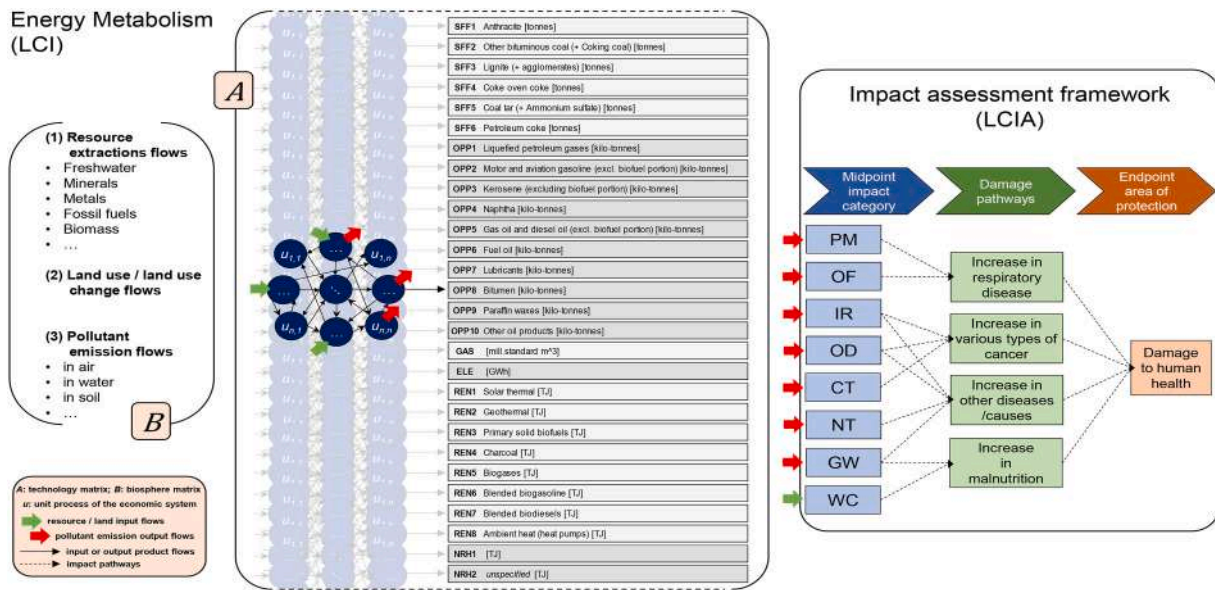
Energy Metabolism (LCI)

$A$

(1) Resource extractions flows
• Freshwater
• Minerals
• Metals
• Fossil fuels
• Biomass
• ...

(2) Land use / land use change flows

(3) Pollutant emission flows
• in air
• in water
• in soil
• ...

$B$

A: technology matrix; B: biosphere matrix
u: unit process of the economic system
resource / land input flows
pollutant emission output flows
input or output product flows
impact pathways

$u_{1,1}$ $u_{1,n}$ $u_{n,1}$ $u_{n,n}$

SFF1 Anthracite [tonnes]
SFF2 Other bituminous coal (+ Coking coal) [tonnes]
SFF3 Lignite (+ agglomerates) [tonnes]
SFF4 Coke oven coke [tonnes]
SFF5 Coal tar (+ Ammonium sulfate) [tonnes]
SFF6 Petroleum coke [tonnes]
OPP1 Liquefied petroleum gases [kilo-tonnes]
OPP2 Motor and aviation gasoline (excl. biofuel portion) [kilo-tonnes]
OPP3 Kerosene (excluding biofuel portion) [kilo-tonnes]
OPP4 Naphtha [kilo-tonnes]
OPP5 Gas oil and diesel oil (excl. biofuel portion) [kilo-tonnes]
OPP6 Fuel oil [kilo-tonnes]
OPP7 Lubricants [kilo-tonnes]
OPP8 Bitumen [kilo-tonnes]
OPP9 Paraffin waxes [kilo-tonnes]
OPP10 Other oil products [kilo-tonnes]
GAS [mill standard m^3]
ELE [GWh]
REN1 Solar thermal [TJ]
REN2 Geothermal [TJ]
REN3 Primary solid biofuels [TJ]
REN4 Charcoal [TJ]
REN5 Biogases [TJ]
REN6 Blended biogasoline [TJ]
REN7 Blended biodiesels [TJ]
REN8 Ambient heat (heat pumps) [TJ]
NRH1 [TJ]
NRH2 unspecified [TJ]

Impact assessment framework (LCIA)

Midpoint impact category
Damage pathways
Endpoint area of protection

PM
OF
IR
OD
CT
NT
GW
WC

Increase in respiratory disease
Increase in various types of cancer
Increase in other diseases /causes
Increase in malnutrition

Damage to human health